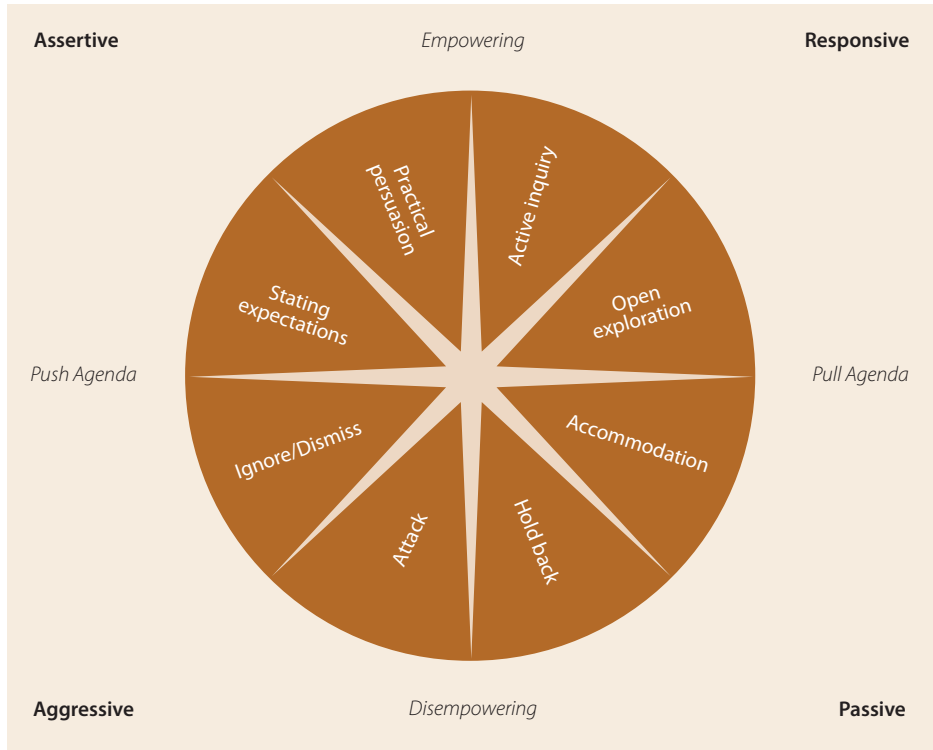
Assertive

Empowering

Responsive

Practical persuasion

Active inquiry

Stating expectations

Open exploration

Push Agenda

Pull Agenda

Ignore/Dismiss

Accommodation

Attack

Hold back

Aggressive

Disempowering

Passive